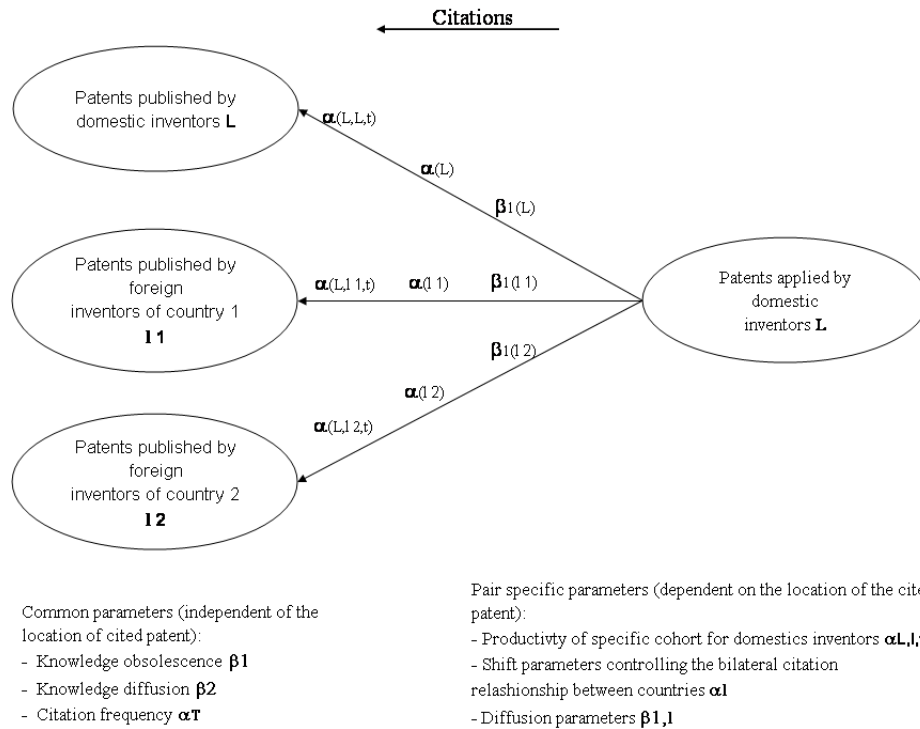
Citations

Patents published by domestic inventors **L**

$\alpha$(L,L,t)

$\alpha$(L)

$\beta_1$(L)

Patents published by foreign inventors of country 1 **l 1**

$\alpha$(L,l 1,t)

$\alpha$(l 1)

$\beta_1$(l 1)

Patents applied by domestic inventors **L**

$\beta_1$(l 2)

$\alpha$(l 2)

$\alpha$(L,l 2,t)

Patents published by foreign inventors of country 2 **l 2**

Common parameters (independent of the location of cited patent):
- Knowledge obsolescence $\beta 1$
- Knowledge diffusion $\beta 2$
- Citation frequency $\alpha T$

Pair specific parameters (dependent on the location of the cite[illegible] patent):
- Productivty of specific cohort for domestics inventors $\alpha L,l,$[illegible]
- Shift parameters controlling the bilateral citation relashionship between countries $\alpha l$
- Diffusion parameters $\beta 1,l$